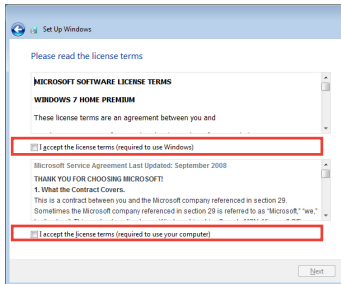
Set Up Windows

Please read the license terms

MICROSOFT SOFTWARE LICENSE TERMS

WINDOWS 7 HOME PREMIUM

These license terms are an agreement between you and

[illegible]

I accept the license terms (required to use Windows)

Microsoft Service Agreement Last Updated: September 2008

THANK YOU FOR CHOOSING MICROSOFT!

1. What the Contract Covers.

This is a contract between you and the Microsoft company referenced in section 29. Sometimes the Microsoft company referenced in section 29 is referred to as "Microsoft," "we,"

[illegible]

I accept the license terms (required to use your computer)

Next